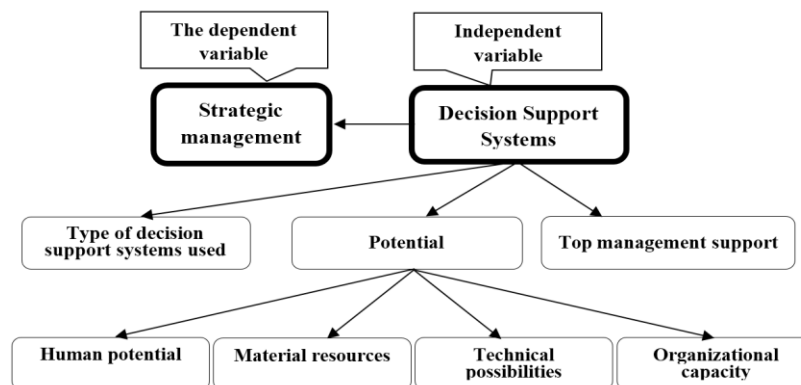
The dependent variable

Independent variable

Strategic management

Decision Support Systems

Type of decision support systems used

Potential

Top management support

Human potential

Material resources

Technical possibilities

Organizational capacity